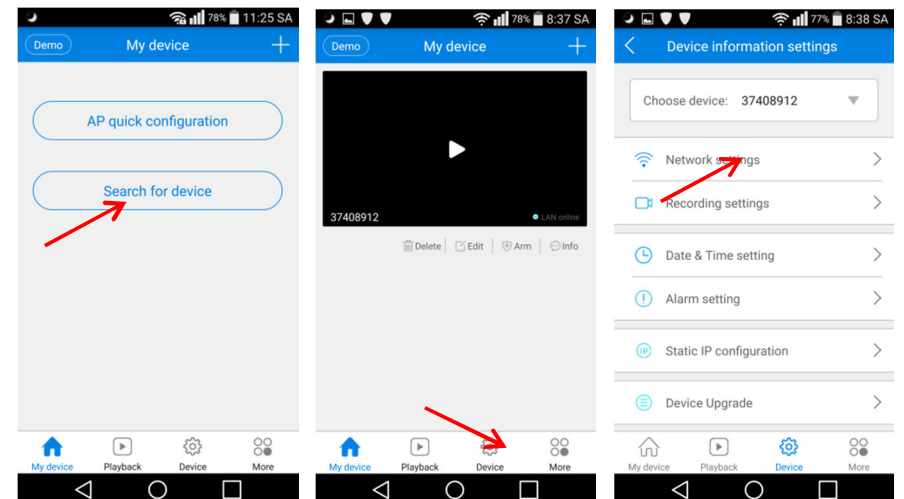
78% 11:25 SA

Demo My device +

AP quick configuration

Search for device

My device Playback Device More

78% 8:37 SA

Demo My device +

37408912 LAN online

Delete Edit Arm Info

My device Playback Device More

77% 8:38 SA

Device information settings

Choose device: 37408912

Network settings

Recording settings

Date & Time setting

Alarm setting

Static IP configuration

Device Upgrade

My device Playback Device More